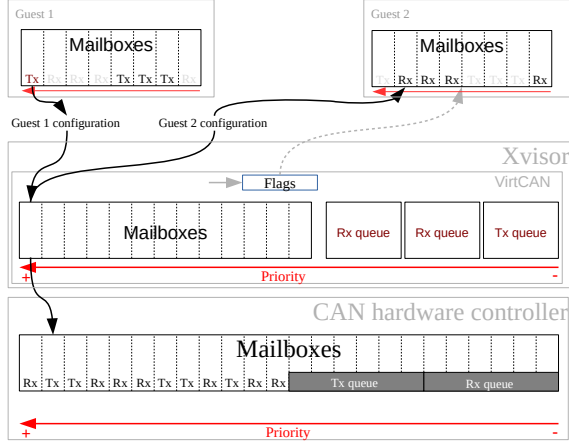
Guest 1

Mailboxes

Tx Rx Rx Rx Tx Tx Tx Rx

Guest 2

Mailboxes

Tx Rx Rx Rx Tx Tx Tx Rx

Guest 1 configuration

Guest 2 configuration

Xvisor

VirtCAN

Flags

Mailboxes

Rx queue

Rx queue

Tx queue

+

Priority

-

CAN hardware controller

Mailboxes

Rx Tx Tx Rx Rx Rx Tx Tx Rx Tx Rx Rx

Tx queue

Rx queue

+

Priority

-